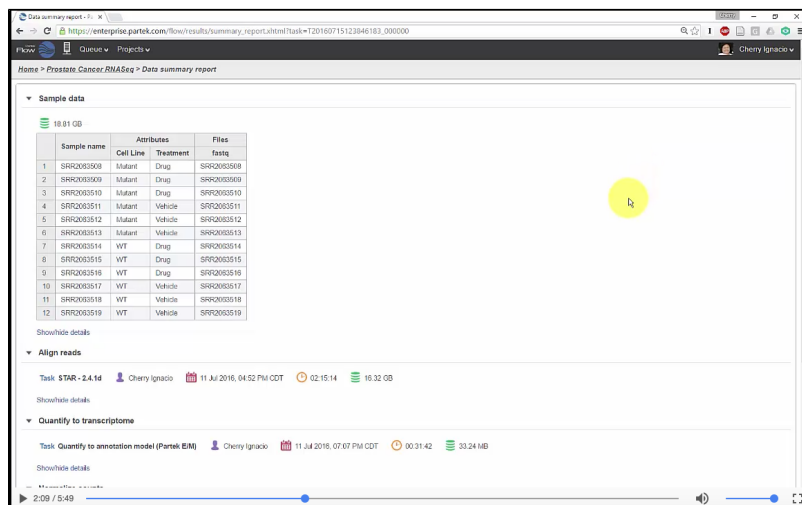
Data summary report - Pa ×

https://enterprise.partek.com/flow/results/summary_report.xhtml?task=T20160715123846183_000000

Flow Queue Projects Cherry Ignacio

Home > Prostate Cancer RNASeq > Data summary report

Sample data

18.81 GB

| | Sample name | Attributes | | Files |
|---|---|---|---|---|
| | | Cell Line | Treatment | fastq |
| 1 | SRR2083508 | Mutant | Drug | SRR2083508 |
| 2 | SRR2083509 | Mutant | Drug | SRR2083509 |
| 3 | SRR2083510 | Mutant | Drug | SRR2083510 |
| 4 | SRR2083511 | Mutant | Vehicle | SRR2083511 |
| 5 | SRR2083512 | Mutant | Vehicle | SRR2083512 |
| 6 | SRR2083513 | Mutant | Vehicle | SRR2083513 |
| 7 | SRR2083514 | WT | Drug | SRR2083514 |
| 8 | SRR2083515 | WT | Drug | SRR2083515 |
| 9 | SRR2083516 | WT | Drug | SRR2083516 |
| 10 | SRR2083517 | WT | Vehicle | SRR2083517 |
| 11 | SRR2083518 | WT | Vehicle | SRR2083518 |
| 12 | SRR2083519 | WT | Vehicle | SRR2083519 |

Show/hide details

Align reads

Task STAR - 2.4.1d Cherry Ignacio 11 Jul 2016, 04:52 PM CDT 02:15:14 16.32 GB

Show/hide details

Quantify to transcriptome

Task Quantify to annotation model (Partek E/M) Cherry Ignacio 11 Jul 2016, 07:07 PM CDT 00:31:42 33.24 MB

Show/hide details

2:09 / 5:49